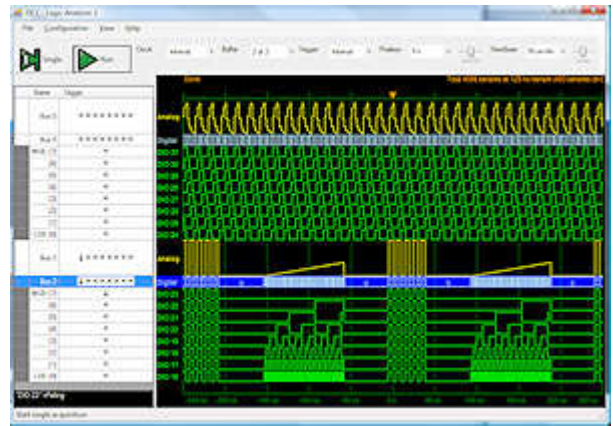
File Configuration View Help

Single Run

Clock Buffer Trigger Position

Name Trigger

Bus 0

Bus 1

MSB (7)

(6)

(5)

(4)

(3)

(2)

(1)

LSB (0)

Bus 2

Bus 3

MSB (7)

(6)

(5)

(4)

(3)

(2)

(1)

LSB (0)

Analog

Digital

DIO 00

Analog

Digital

Start single acquisition